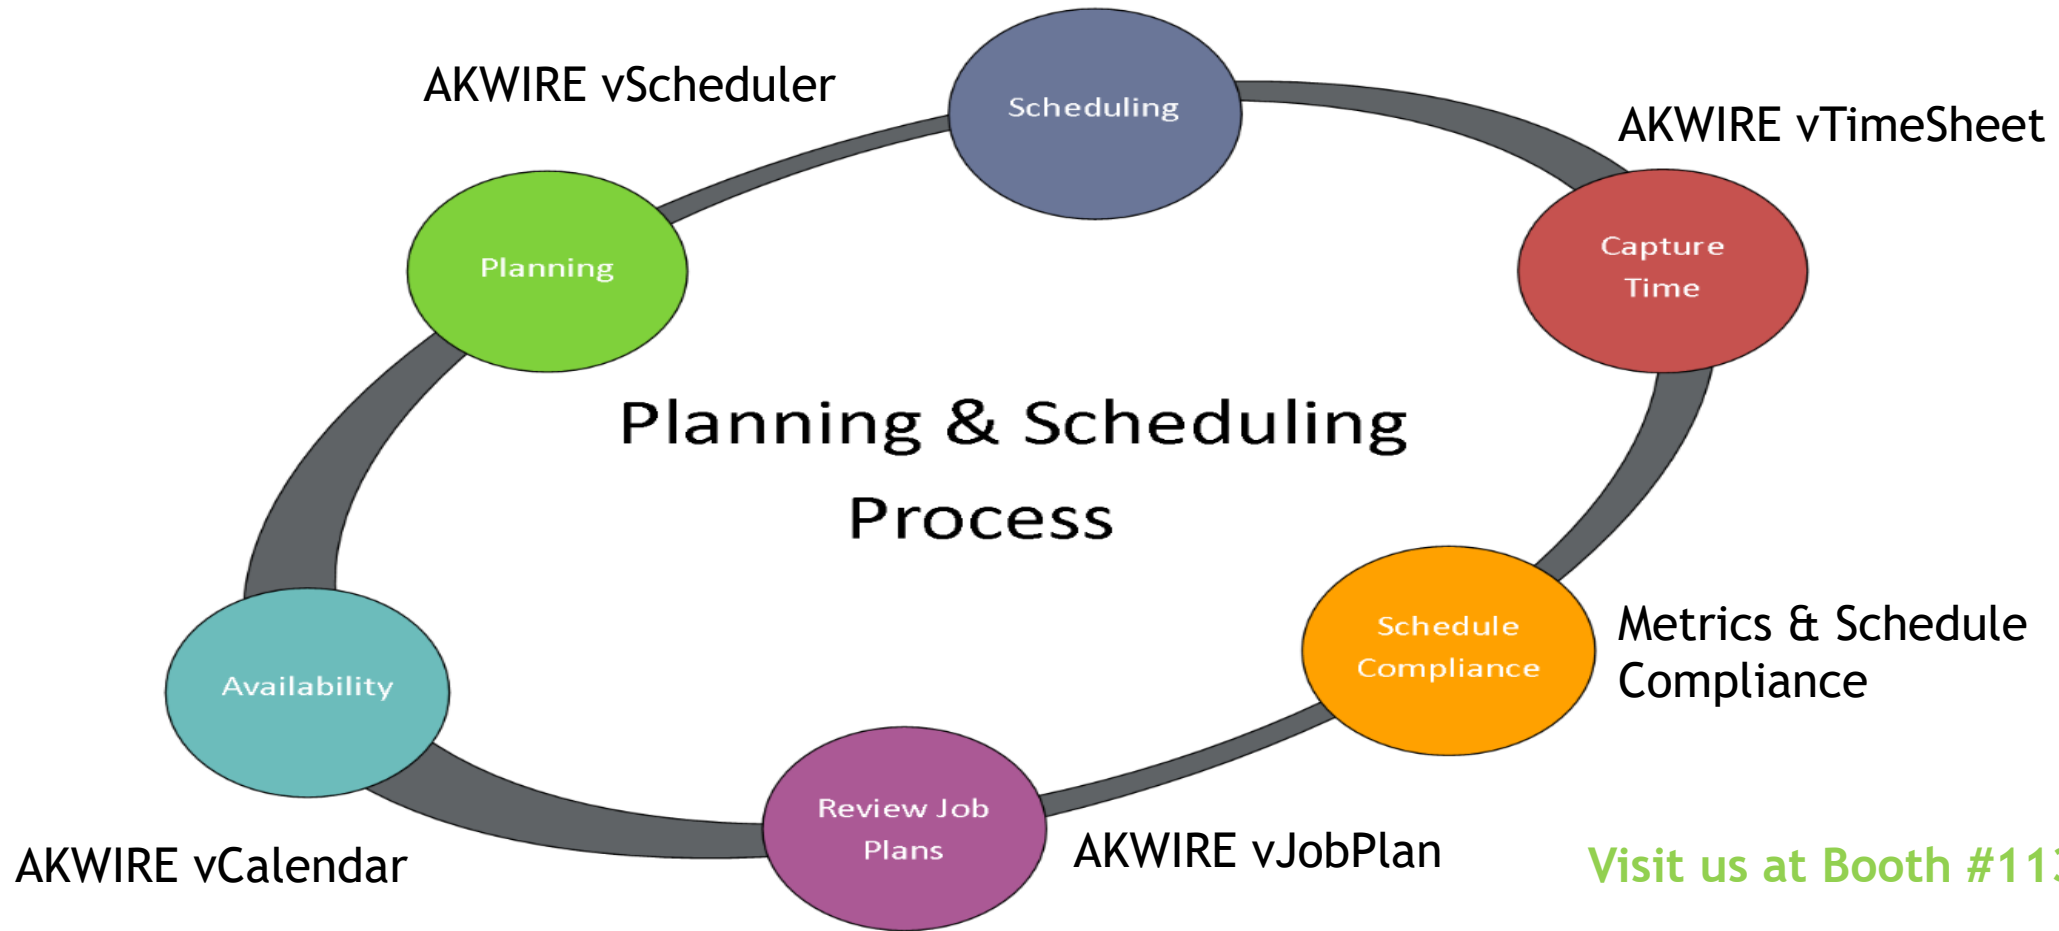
AKWIRE vScheduler

Scheduling

AKWIRE vTimeSheet

Planning

Capture Time

Planning & Scheduling Process

Schedule Compliance

Metrics & Schedule Compliance

Availability

Review Job Plans

AKWIRE vCalendar

AKWIRE vJobPlan

Visit us at Booth #11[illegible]